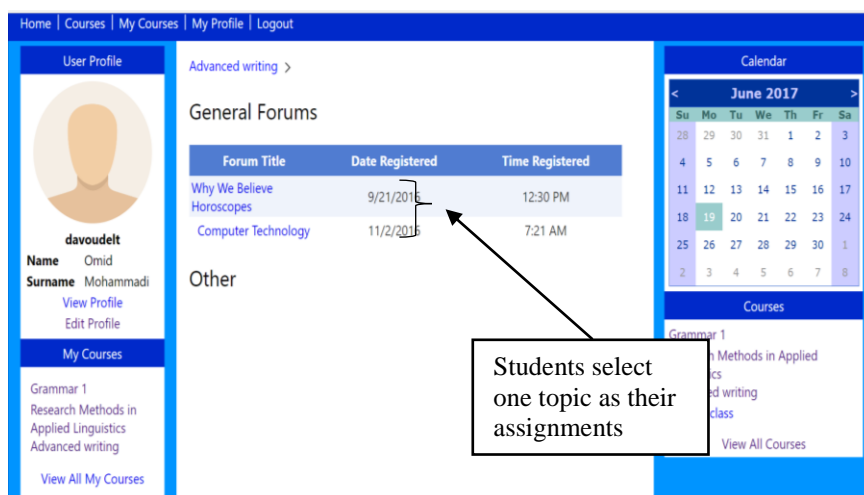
Home | Courses | My Courses | My Profile | Logout

User Profile

davoudelt
Name Omid
Surname Mohammadi
View Profile
Edit Profile

My Courses

Grammar 1
Research Methods in Applied Linguistics
Advanced writing

View All My Courses

Advanced writing >

General Forums

| Forum Title | Date Registered | Time Registered |
|---|---|---|
| Why We Believe Horoscopes | 9/21/2016 | 12:30 PM |
| Computer Technology | 11/2/2016 | 7:21 AM |

Other

Students select one topic as their assignments

Calendar

< June 2017 >

| Su | Mo | Tu | We | Th | Fr | Sa |
|---|---|---|---|---|---|---|
| 28 | 29 | 30 | 31 | 1 | 2 | 3 |
| 4 | 5 | 6 | 7 | 8 | 9 | 10 |
| 11 | 12 | 13 | 14 | 15 | 16 | 17 |
| 18 | 19 | 20 | 21 | 22 | 23 | 24 |
| 25 | 26 | 27 | 28 | 29 | 30 | 1 |
| 2 | 3 | 4 | 5 | 6 | 7 | 8 |

Courses

Grammar 1
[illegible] Methods in Applied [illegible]ics
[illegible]ed writing
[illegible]class

View All Courses